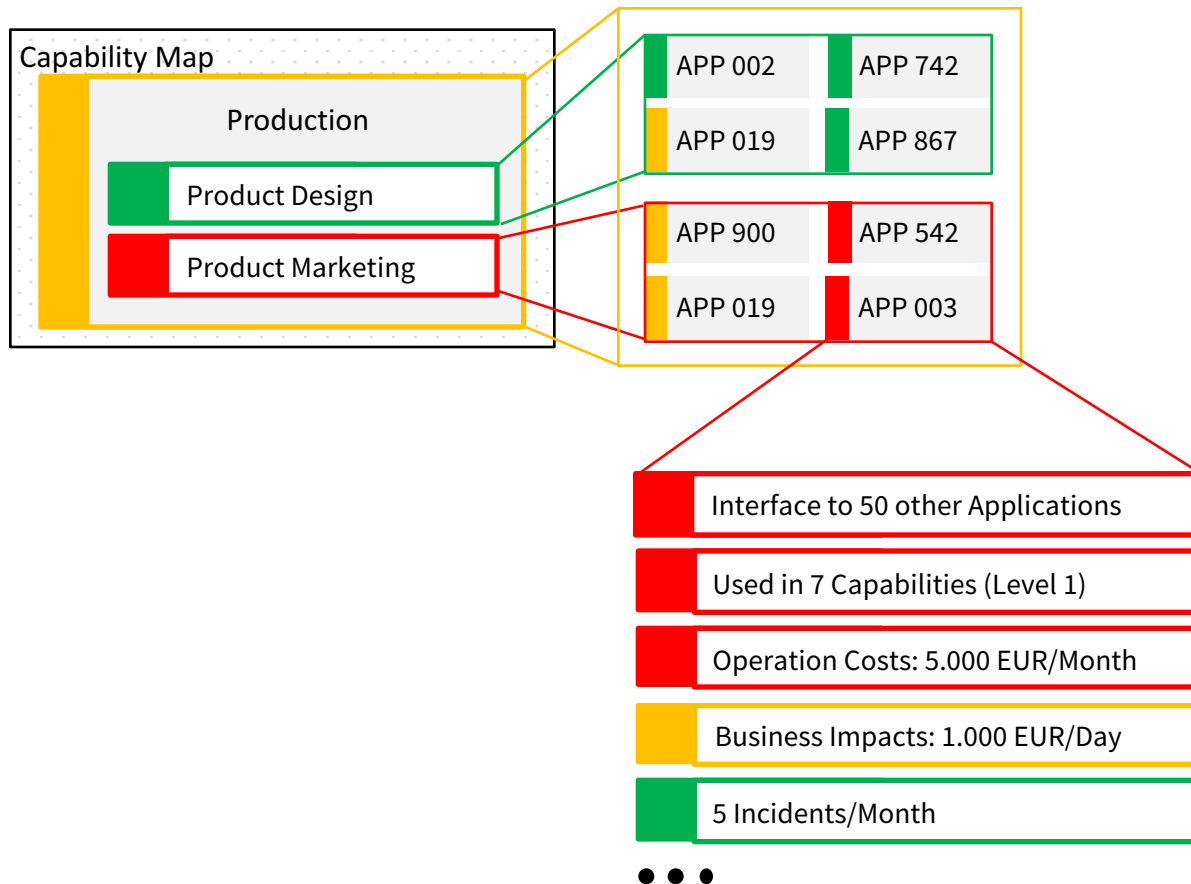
Capability Map

Production

Product Design

Product Marketing

APP 002
APP 742
APP 019
APP 867

APP 900
APP 542
APP 019
APP 003

Interface to 50 other Applications

Used in 7 Capabilities (Level 1)

Operation Costs: 5.000 EUR/Month

Business Impacts: 1.000 EUR/Day

5 Incidents/Month

• • •